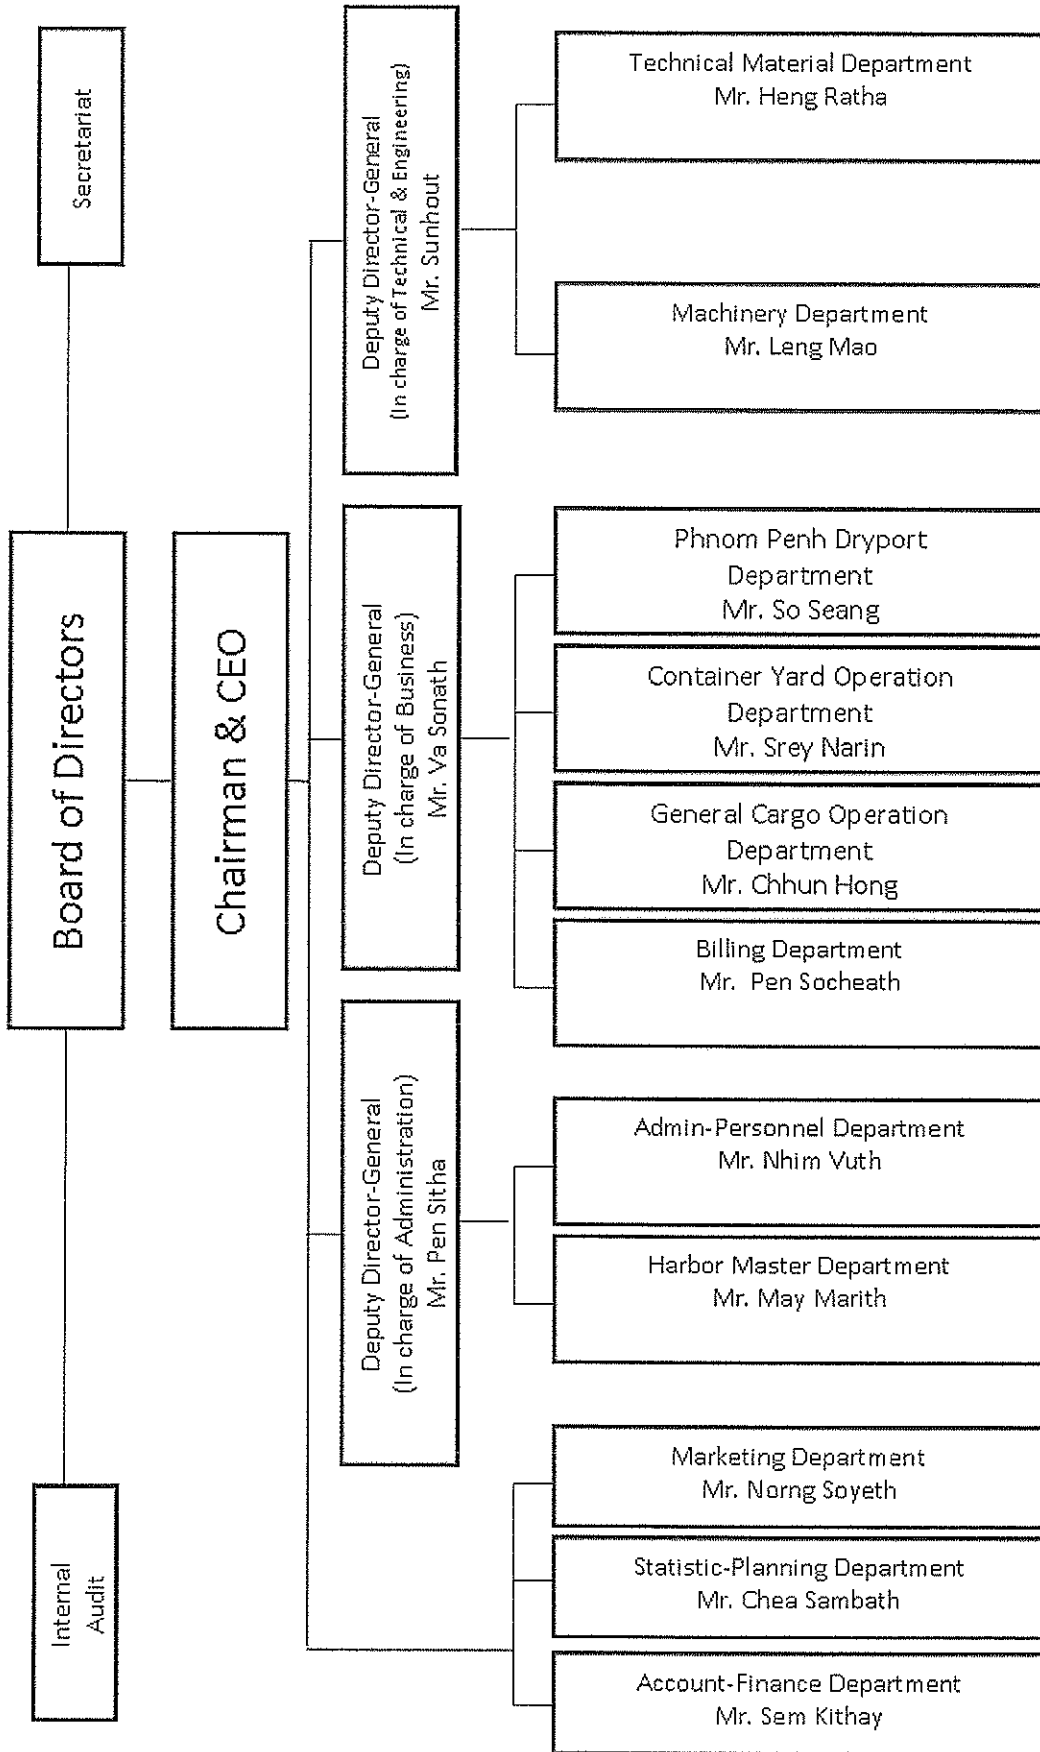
Secretariat

Board of Directors

Internal Audit

Chairman & CEO

Deputy Director-General (In charge of Technical & Engineering) Mr. Sunhout

Technical Material Department Mr. Heng Ratha

Machinery Department Mr. Leng Mao

Deputy Director-General (In charge of Business) Mr. Va Sonath

Phnom Penh Dryport Department Mr. So Seang

Container Yard Operation Department Mr. Srey Narin

General Cargo Operation Department Mr. Chhun Hong

Billing Department Mr. Pen Socheath

Deputy Director-General (In charge of Administration) Mr. Pen Sitha

Admin-Personnel Department Mr. Nhim Vuth

Harbor Master Department Mr. May Marith

Marketing Department Mr. Norng Soyeth

Statistic-Planning Department Mr. Chea Sambath

Account-Finance Department Mr. Sem Kithay